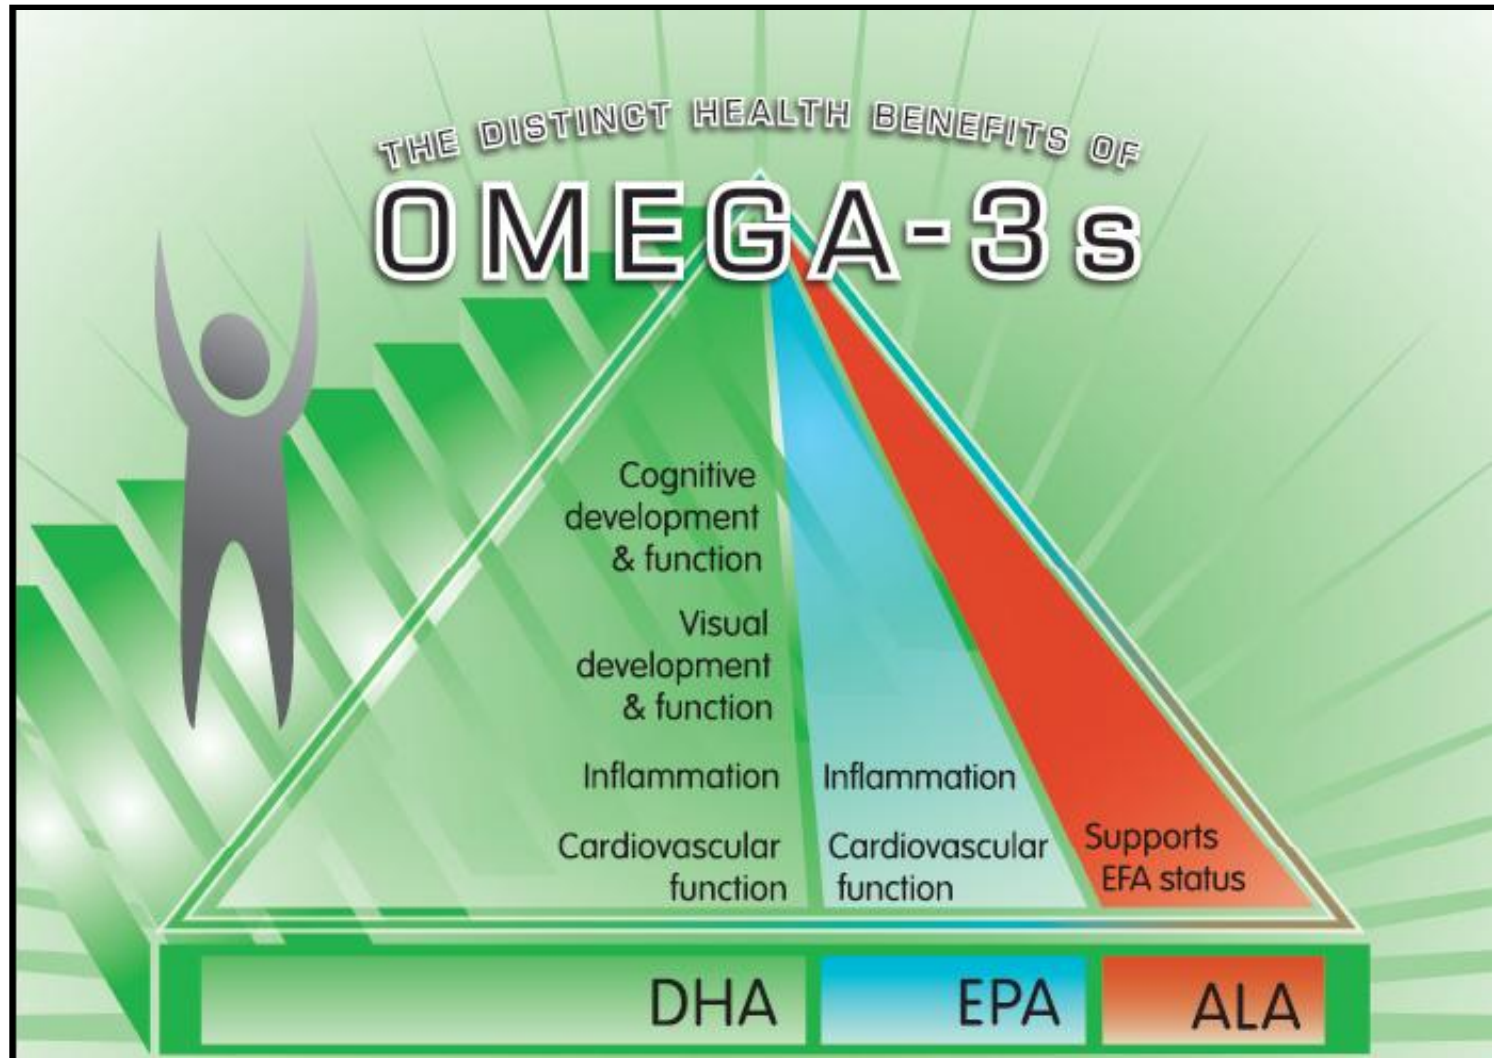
THE DISTINCT HEALTH BENEFITS OF

OMEGA-3s

Cognitive development & function

Visual development & function

Inflammation

Cardiovascular function

Inflammation

Cardiovascular function

Supports EFA status

DHA

EPA

ALA